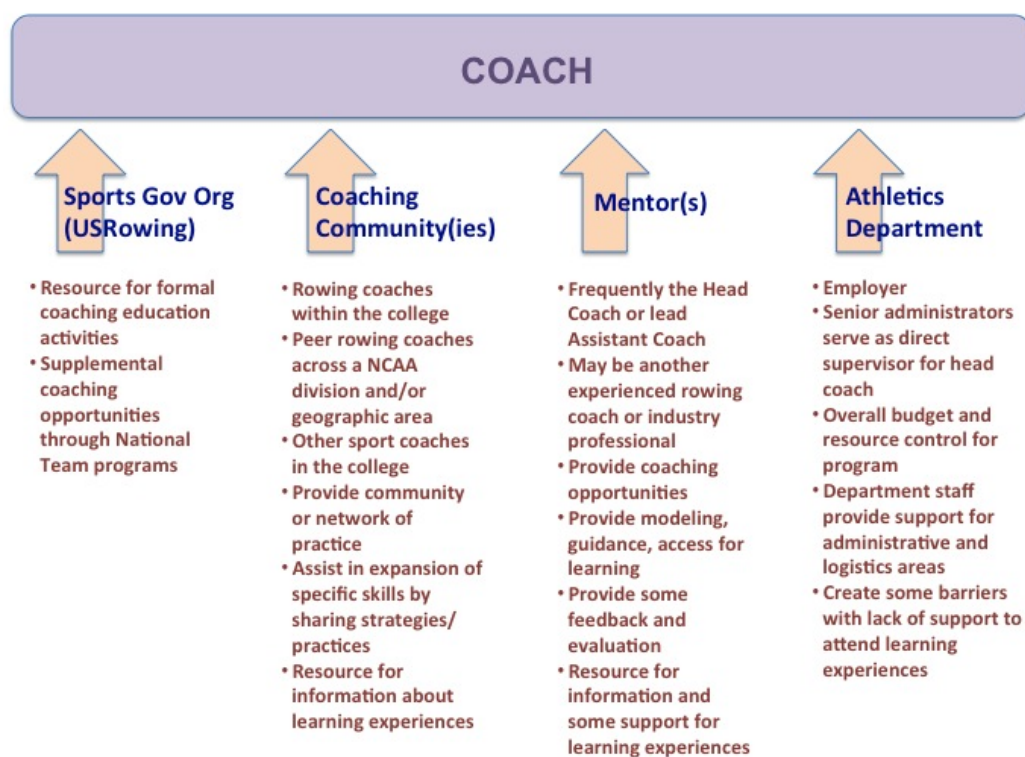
COACH

Sports Gov Org (USRowing)

- Resource for formal coaching education activities
- Supplemental coaching opportunities through National Team programs

Coaching Community(ies)

- Rowing coaches within the college
- Peer rowing coaches across a NCAA division and/or geographic area
- Other sport coaches in the college
- Provide community or network of practice
- Assist in expansion of specific skills by sharing strategies/ practices
- Resource for information about learning experiences

Mentor(s)

- Frequently the Head Coach or lead Assistant Coach
- May be another experienced rowing coach or industry professional
- Provide coaching opportunities
- Provide modeling, guidance, access for learning
- Provide some feedback and evaluation
- Resource for information and some support for learning experiences

Athletics Department

- Employer
- Senior administrators serve as direct supervisor for head coach
- Overall budget and resource control for program
- Department staff provide support for administrative and logistics areas
- Create some barriers with lack of support to attend learning experiences